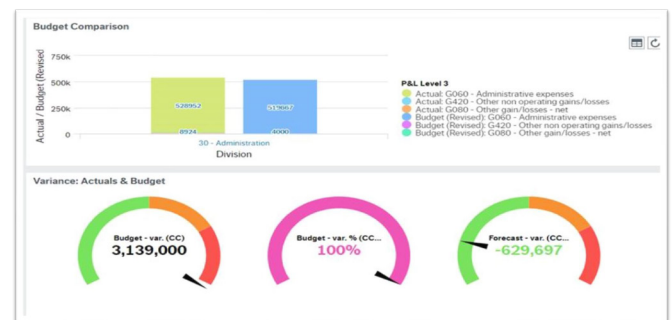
Budget Comparison

Actual / Budget (Revised)

750k

500k

250k

0

528952

8924

519667

4000

30 - Administration

Division

P&L Level 3

Actual: G060 - Administrative expenses

Actual: G420 - Other non operating gains/losses

Actual: G080 - Other gain/losses - net

Budget (Revised): G060 - Administrative expenses

Budget (Revised): G420 - Other non operating gains/losses

Budget (Revised): G080 - Other gain/losses - net

Variance: Actuals & Budget

Budget - var. (CC)

3,139,000

Budget - var. % (CC...

100%

Forecast - var. (CC...

-629,697